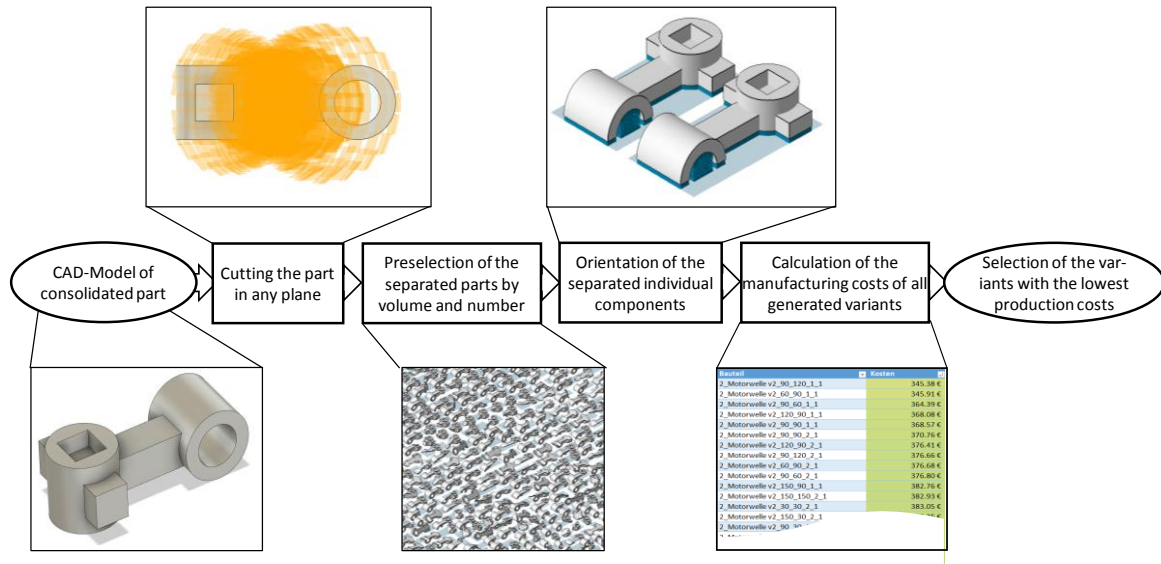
CAD-Model of consolidated part

Cutting the part in any plane

Preselection of the separated parts by volume and number

Orientation of the separated individual components

Calculation of the manufacturing costs of all generated variants

Selection of the variants with the lowest production costs

| Bauteil | Kosten |
|---|---|
| 2_Motorwelle v2_90_120_1_1 | 345.38 € |
| 2_Motorwelle v2_60_90_1_1 | 345.91 € |
| 2_Motorwelle v2_90_60_1_1 | 364.39 € |
| 2_Motorwelle v2_120_90_1_1 | 368.08 € |
| 2_Motorwelle v2_90_90_1_1 | 368.57 € |
| 2_Motorwelle v2_90_90_2_1 | 370.76 € |
| 2_Motorwelle v2_120_90_2_1 | 376.41 € |
| 2_Motorwelle v2_90_120_2_1 | 376.66 € |
| 2_Motorwelle v2_60_90_2_1 | 376.68 € |
| 2_Motorwelle v2_90_60_2_1 | 376.80 € |
| 2_Motorwelle v2_150_90_1_1 | 382.76 € |
| 2_Motorwelle v2_150_150_2_1 | 382.93 € |
| 2_Motorwelle v2_30_30_2_1 | 383.05 € |
| 2_Motorwelle v2_150_30_2_1 | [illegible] |
| 2_Motorwelle v2_90_30 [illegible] | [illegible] |